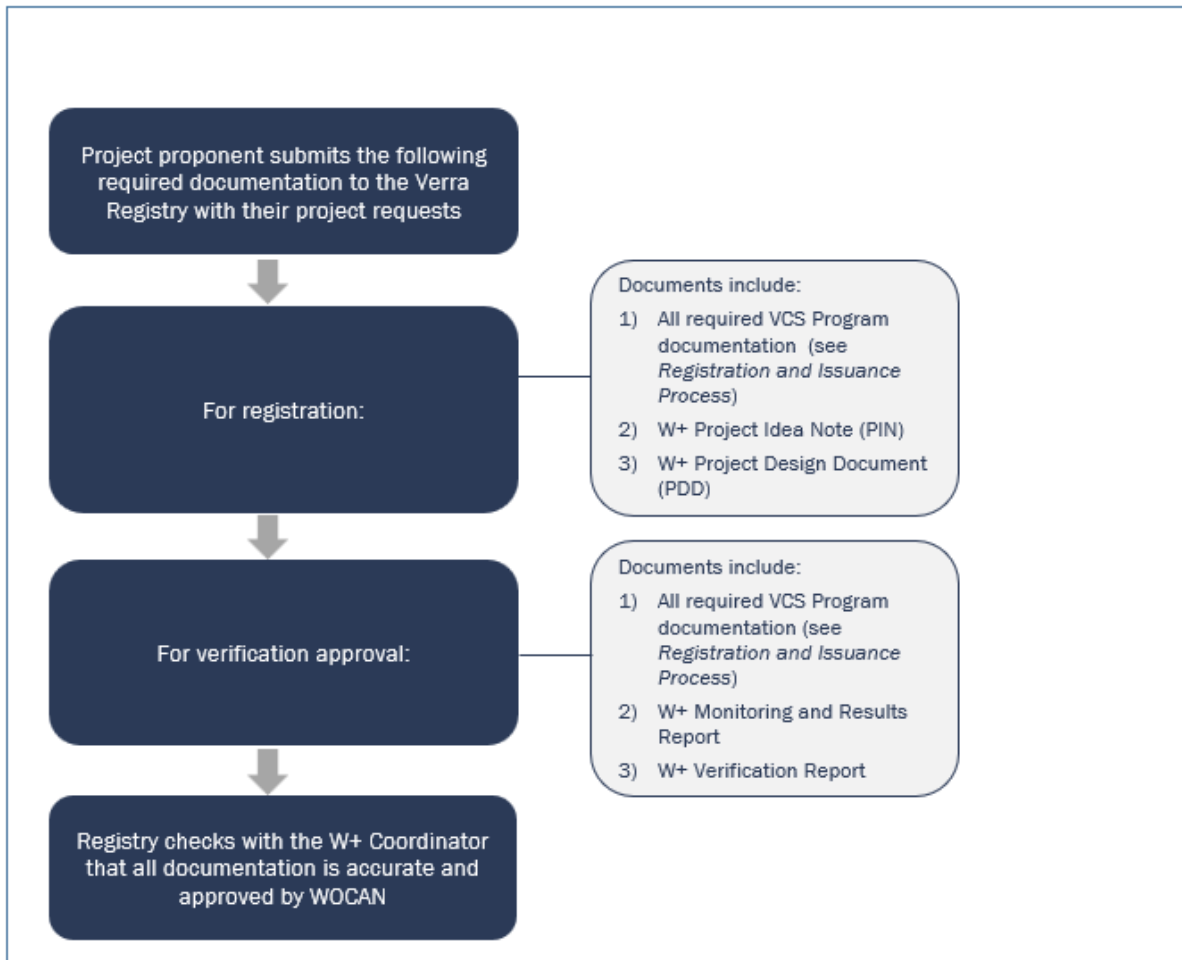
Project proponent submits the following required documentation to the Verra Registry with their project requests

For registration:

Documents include:
1) All required VCS Program documentation (see *Registration and Issuance Process*)
2) W+ Project Idea Note (PIN)
3) W+ Project Design Document (PDD)

For verification approval:

Documents include:
1) All required VCS Program documentation (see *Registration and Issuance Process*)
2) W+ Monitoring and Results Report
3) W+ Verification Report

Registry checks with the W+ Coordinator that all documentation is accurate and approved by WOCAN